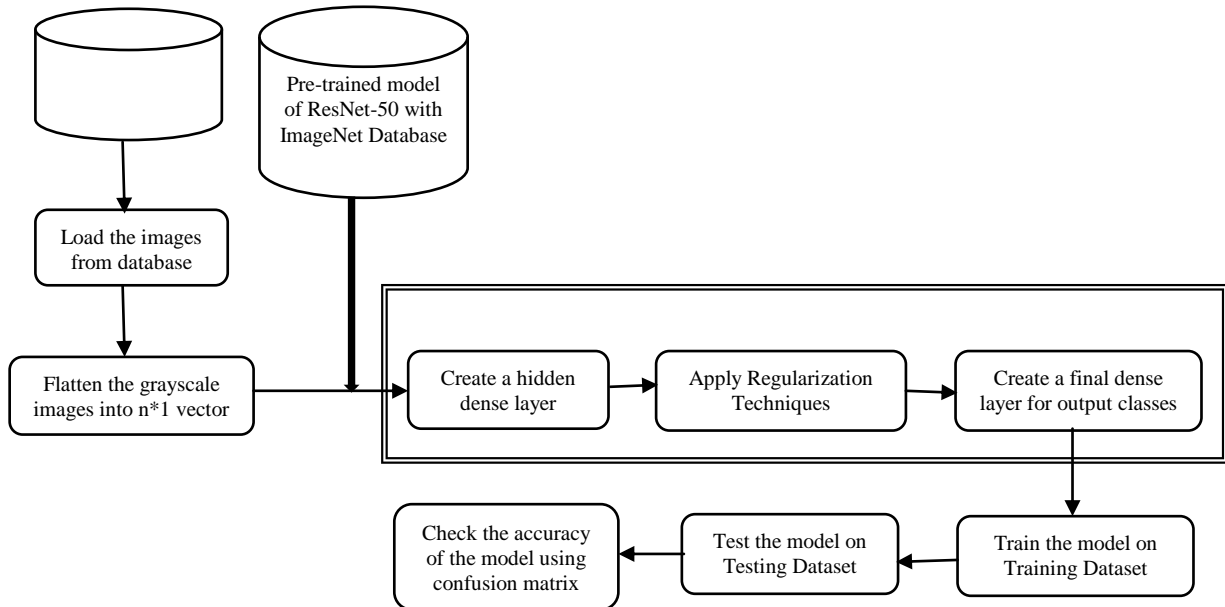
Pre-trained model of ResNet-50 with ImageNet Database

Load the images from database

Flatten the grayscale images into n*1 vector

Create a hidden dense layer

Apply Regularization Techniques

Create a final dense layer for output classes

Train the model on Training Dataset

Test the model on Testing Dataset

Check the accuracy of the model using confusion matrix